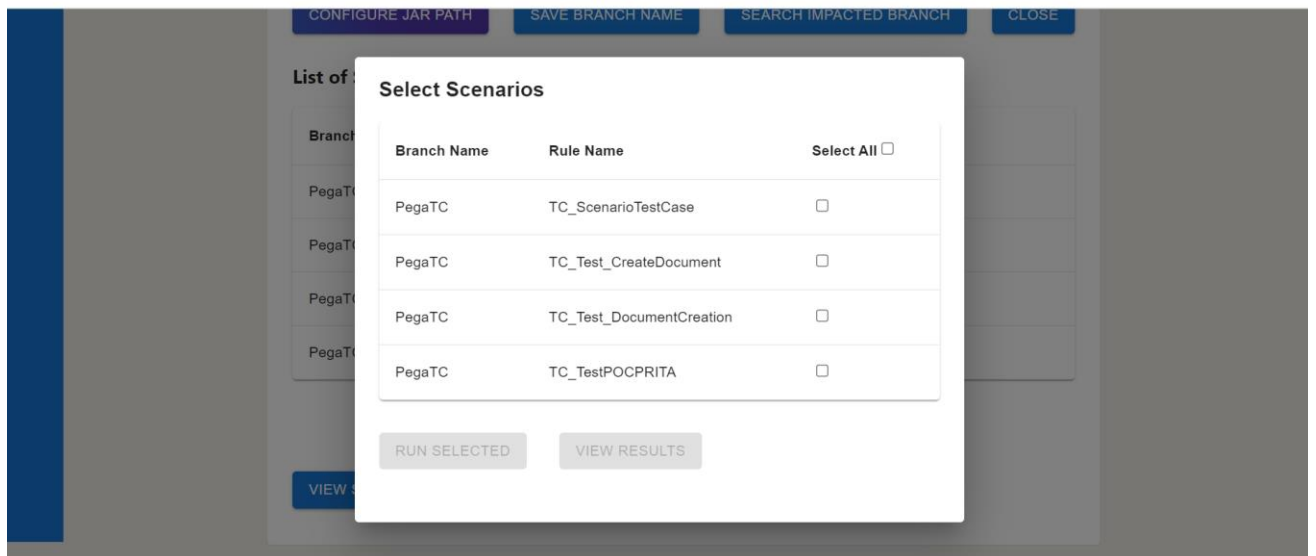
CONFIGURE JAR PATH SAVE BRANCH NAME SEARCH IMPACTED BRANCH CLOSE

List of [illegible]

Branch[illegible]

PegaT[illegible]

PegaT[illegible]

PegaT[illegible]

PegaT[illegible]

VIEW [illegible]

Select Scenarios

| Branch Name | Rule Name | Select All ☐ |
|---|---|---|
| PegaTC | TC_ScenarioTestCase | ☐ |
| PegaTC | TC_Test_CreateDocument | ☐ |
| PegaTC | TC_Test_DocumentCreation | ☐ |
| PegaTC | TC_TestPOCPRITA | ☐ |

RUN SELECTED VIEW RESULTS